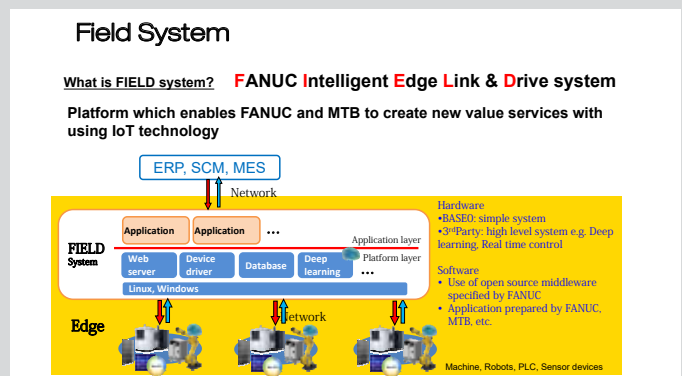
Field System

What is FIELD system? FANUC Intelligent Edge Link & Drive system

Platform which enables FANUC and MTB to create new value services with using IoT technology

ERP, SCM, MES

Network

FIELD System

Application

Application

…

Application layer

Web server

Device driver

Database

Deep learning

…

Platform layer

Linux, Windows

Hardware
•BASE0: simple system
•3rdParty: high level system e.g. Deep learning, Real time control

Software
• Use of open source middleware specified by FANUC
• Application prepared by FANUC, MTB, etc.

Edge

Network

Machine, Robots, PLC, Sensor devices